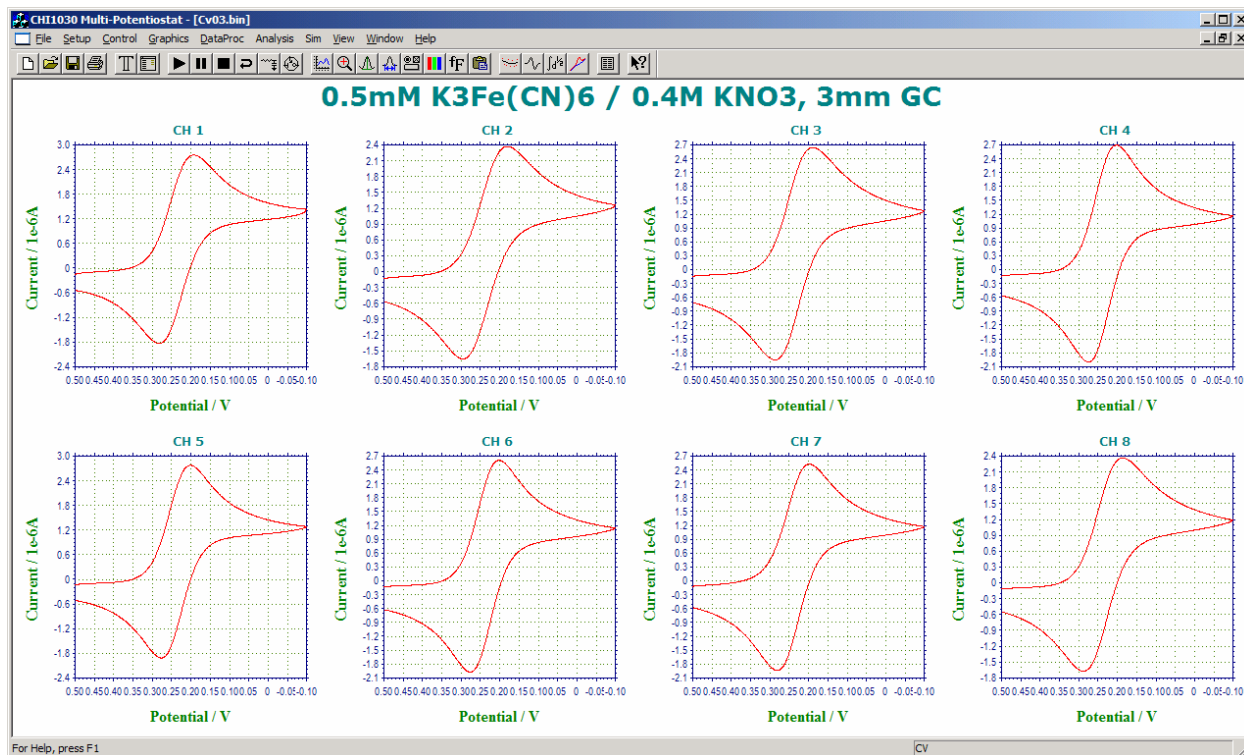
CHI1030 Multi-Potentiostat - [Cv03.bin]

File Setup Control Graphics DataProc Analysis Sim View Window Help

0.5mM K3Fe(CN)6 / 0.4M KNO3, 3mm GC

CH 1
Current / 1e-6A
3.0 2.4 1.8 1.2 0.6 0 -0.6 -1.2 -1.8 -2.4
0.50 0.45 0.40 0.35 0.30 0.25 0.20 0.15 0.10 0.05 0 -0.05 -0.10
Potential / V

CH 2
Current / 1e-6A
2.4 2.1 1.8 1.5 1.2 0.9 0.6 0.3 0 -0.3 -0.6 -0.9 -1.2 -1.5 -1.8
0.50 0.45 0.40 0.35 0.30 0.25 0.20 0.15 0.10 0.05 0 -0.05 -0.10
Potential / V

CH 3
Current / 1e-6A
2.7 2.4 2.1 1.8 1.5 1.2 0.9 0.6 0.3 0 -0.3 -0.6 -0.9 -1.2 -1.5 -1.8 -2.1
0.50 0.45 0.40 0.35 0.30 0.25 0.20 0.15 0.10 0.05 0 -0.05 -0.10
Potential / V

CH 4
Current / 1e-6A
2.7 2.4 2.1 1.8 1.5 1.2 0.9 0.6 0.3 0 -0.3 -0.6 -0.9 -1.2 -1.5 -1.8 -2.1
0.50 0.45 0.40 0.35 0.30 0.25 0.20 0.15 0.10 0.05 0 -0.05 -0.10
Potential / V

CH 5
Current / 1e-6A
3.0 2.4 1.8 1.2 0.6 0 -0.6 -1.2 -1.8 -2.4
0.50 0.45 0.40 0.35 0.30 0.25 0.20 0.15 0.10 0.05 0 -0.05 -0.10
Potential / V

CH 6
Current / 1e-6A
2.7 2.4 2.1 1.8 1.5 1.2 0.9 0.6 0.3 0 -0.3 -0.6 -0.9 -1.2 -1.5 -1.8 -2.1
0.50 0.45 0.40 0.35 0.30 0.25 0.20 0.15 0.10 0.05 0 -0.05 -0.10
Potential / V

CH 7
Current / 1e-6A
2.7 2.4 2.1 1.8 1.5 1.2 0.9 0.6 0.3 0 -0.3 -0.6 -0.9 -1.2 -1.5 -1.8 -2.1
0.50 0.45 0.40 0.35 0.30 0.25 0.20 0.15 0.10 0.05 0 -0.05 -0.10
Potential / V

CH 8
Current / 1e-6A
2.4 2.1 1.8 1.5 1.2 0.9 0.6 0.3 0 -0.3 -0.6 -0.9 -1.2 -1.5 -1.8
0.50 0.45 0.40 0.35 0.30 0.25 0.20 0.15 0.10 0.05 0 -0.05 -0.10
Potential / V

For Help, press F1
CV